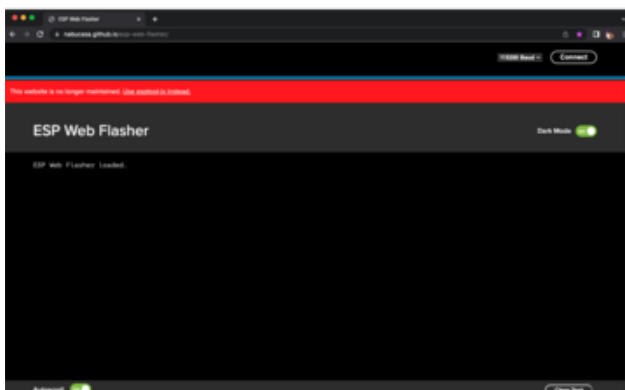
ESP Web Flasher

nabucasa.github.io/esp-web-flasher/

115200 Baud

Connect

This website is no longer maintained. Use esphome.io instead.

ESP Web Flasher

Dark Mode

ESP Web Flasher loaded.

Autoscroll

Clear Text